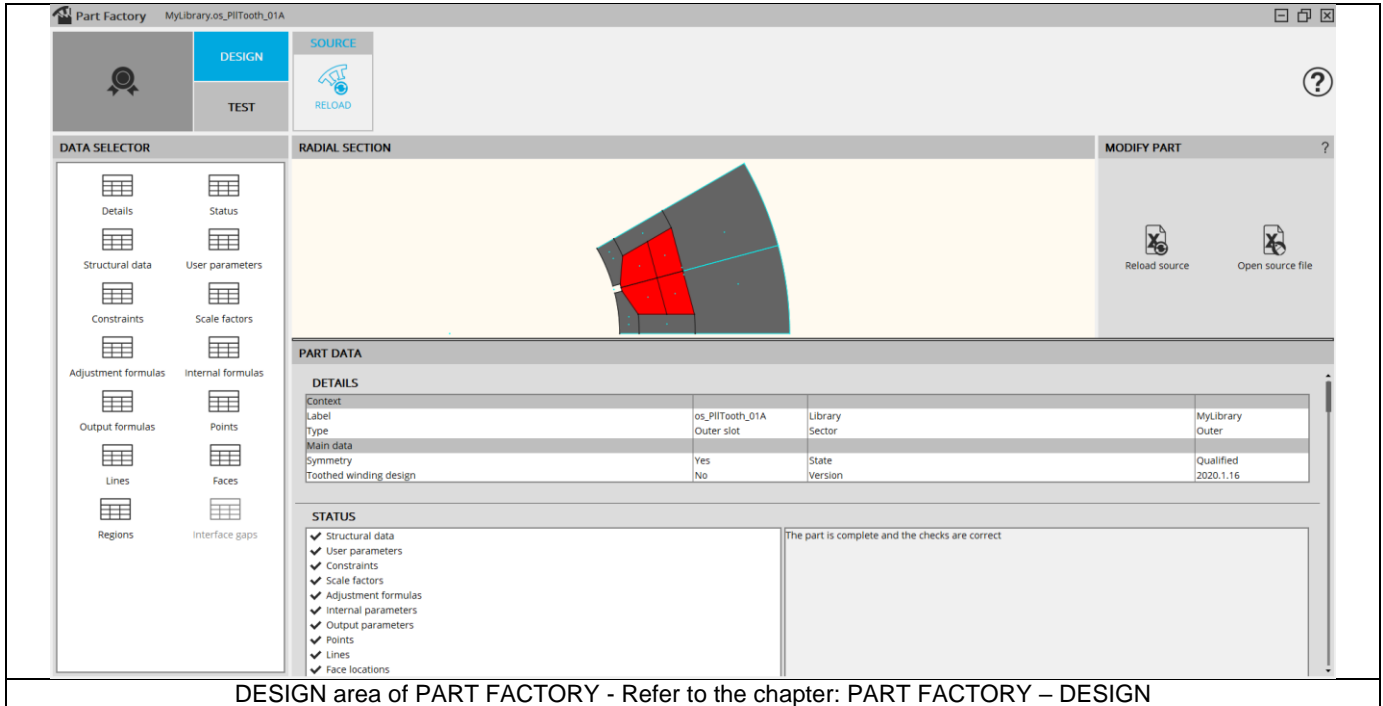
Part Factory MyLibrary.os_PllTooth_01A

DESIGN

TEST

SOURCE

RELOAD

?

DATA SELECTOR

Details
Status
Structural data
User parameters
Constraints
Scale factors
Adjustment formulas
Internal formulas
Output formulas
Points
Lines
Faces
Regions
Interface gaps

RADIAL SECTION

MODIFY PART ?

Reload source
Open source file

PART DATA

DETAILS

| Context | | | |
|---|---|---|---|
| Label | os_PllTooth_01A | Library | MyLibrary |
| Type | Outer slot | Sector | Outer |
| Main data | | | |
| Symmetry | Yes | State | Qualified |
| Toothed winding design | No | Version | 2020.1.16 |

STATUS

✔ Structural data
✔ User parameters
✔ Constraints
✔ Scale factors
✔ Adjustment formulas
✔ Internal parameters
✔ Output parameters
✔ Points
✔ Lines
✔ Face locations

The part is complete and the checks are correct

DESIGN area of PART FACTORY - Refer to the chapter: PART FACTORY – DESIGN